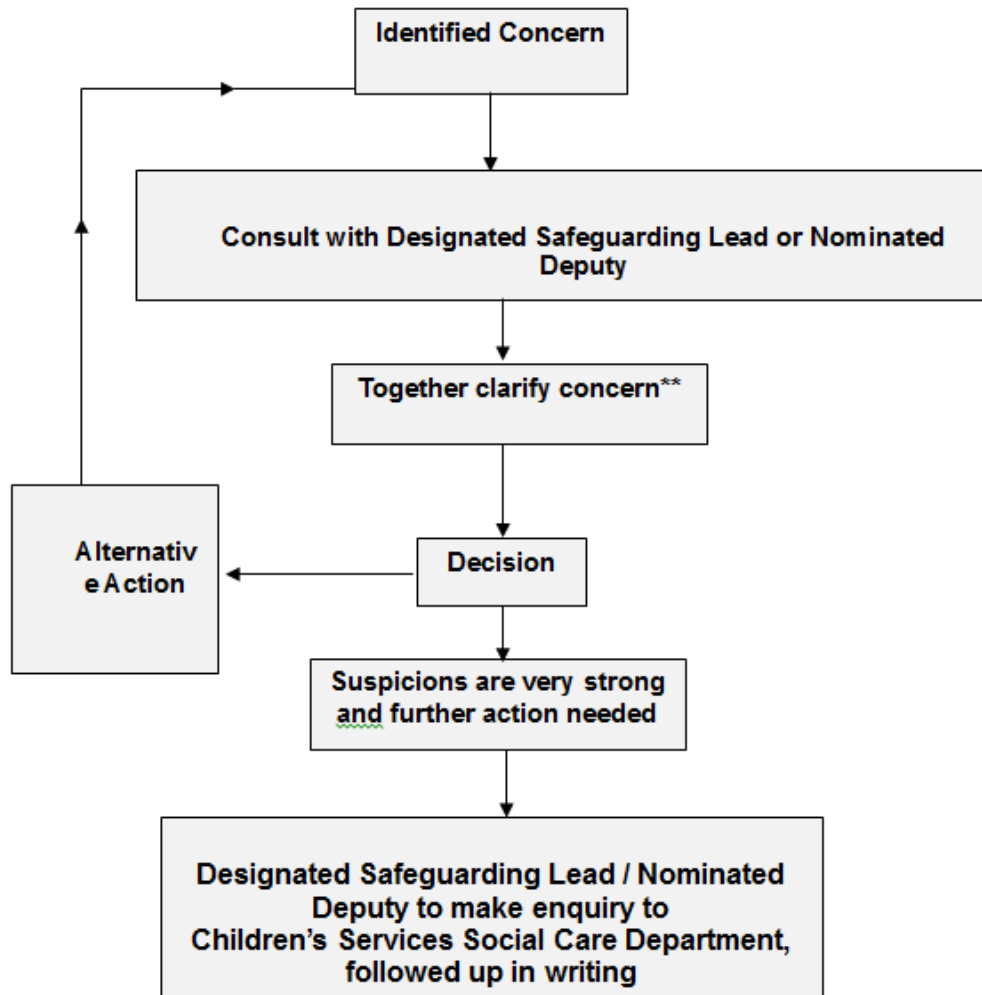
Identified Concern

Consult with Designated Safeguarding Lead or Nominated Deputy

Together clarify concern**

Alternativ e Action

Decision

Suspicions are very strong and further action needed

Designated Safeguarding Lead / Nominated Deputy to make enquiry to Children's Services Social Care Department, followed up in writing